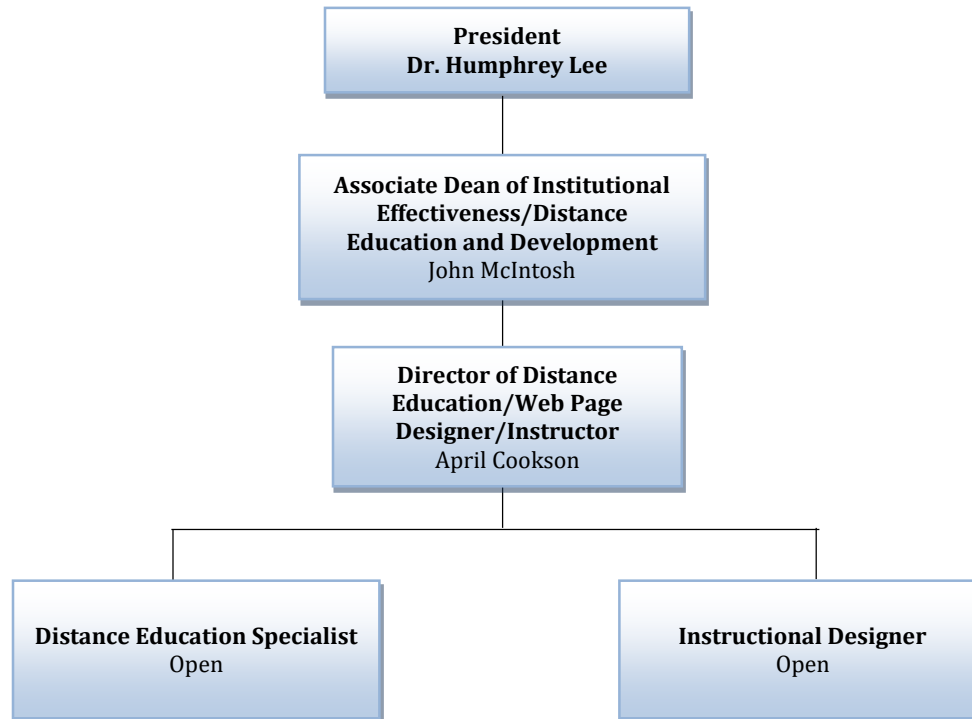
President
Dr. Humphrey Lee

Associate Dean of Institutional Effectiveness/Distance Education and Development
John McIntosh

Director of Distance Education/Web Page Designer/Instructor
April Cookson

Distance Education Specialist
Open

Instructional Designer
Open